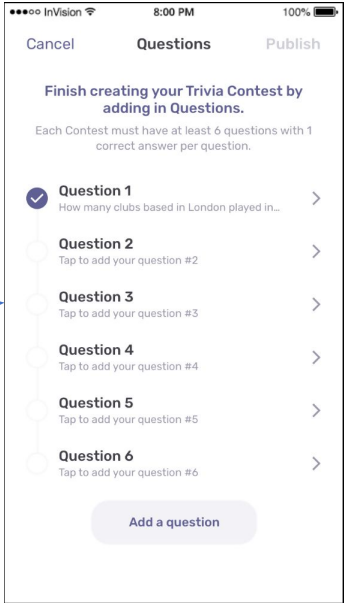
●●●○○ InVision 8:00 PM 100%

Cancel Questions Publish

Finish creating your Trivia Contest by adding in Questions.

Each Contest must have at least 6 questions with 1 correct answer per question.

Question 1
How many clubs based in London played in...

Question 2
Tap to add your question #2

Question 3
Tap to add your question #3

Question 4
Tap to add your question #4

Question 5
Tap to add your question #5

Question 6
Tap to add your question #6

Add a question